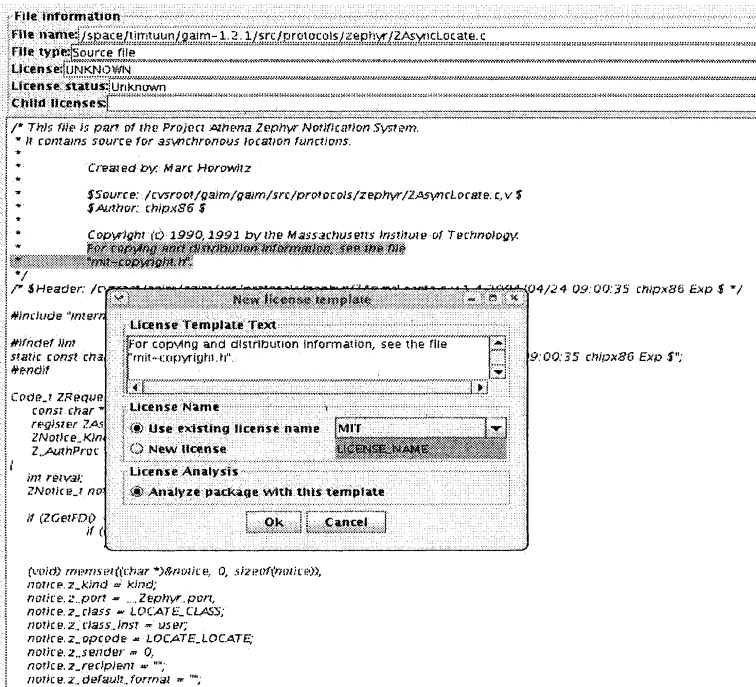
File information

File name: /space/timtuun/gaim-1.2.1/src/protocols/zephyr/ZAsyncLocate.c

File type: Source file

License: UNKNOWN

License status: Unknown

Child licenses:

/* This file is part of the Project Athena Zephyr Notification System.
 * It contains source for asynchronous location functions.
 *
 *	Created by: Marc Horowitz
 *
 *	$Source: /cvsroot/gaim/gaim/src/protocols/zephyr/ZAsyncLocate.c,v $
 *	$Author: chipx86 $
 *
 *	Copyright (c) 1990,1991 by the Massachusetts Institute of Technology.
 *	For copying and distribution information, see the file
 *	"mit-copyright.h".
 */
/* $Header: /c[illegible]04/24 09:00:35 chipx86 Exp $ */

#include "intern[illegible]

#ifndef lint
static const cha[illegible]9:00:35 chipx86 Exp $";
#endif

Code_t ZReque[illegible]
    const char *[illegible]
    register ZAs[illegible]
    ZNotice_Kin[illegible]
    Z_AuthProc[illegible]
{
    int retval;
    ZNotice_t no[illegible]

    if (ZGetFD()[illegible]
        if ([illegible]

    (void) memset((char *)&notice, 0, sizeof(notice));
    notice.z_kind = kind;
    notice.z_port = __Zephyr_port;
    notice.z_class = LOCATE_CLASS;
    notice.z_class_inst = user;
    notice.z_opcode = LOCATE_LOCATE;
    notice.z_sender = 0;
    notice.z_recipient = "";
    notice.z_default_format = "";

New license template

License Template Text

For copying and distribution information, see the file "mit-copyright.h".

License Name

Use existing license name	MIT

New license	LICENSE_NAME

License Analysis

Analyze package with this template

Ok	Cancel